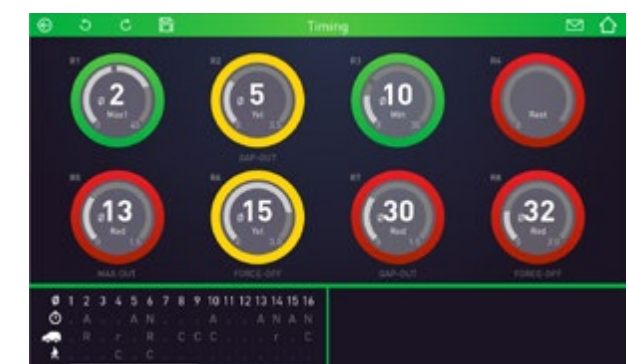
Timing

R1
2
Max1

R2
5
Yel
3.5
GAP-OUT

R3
10
Min
30

R4
Rest

R5
13
Red
1.5
MAX-OUT

R6
15
Yel
3.5
FORCE-OFF

R7
30
Red
1.5
GAP-OUT

R8
32
Red
2.0
FORCE-OFF

Ø 1 2 3 4 5 6 7 8 9 10 11 12 13 14 15 16
. A . . A N . . . A . . A N A N
. R . r . R . C C C . . . . r . C
. . . C . C . . . . . . . . . .